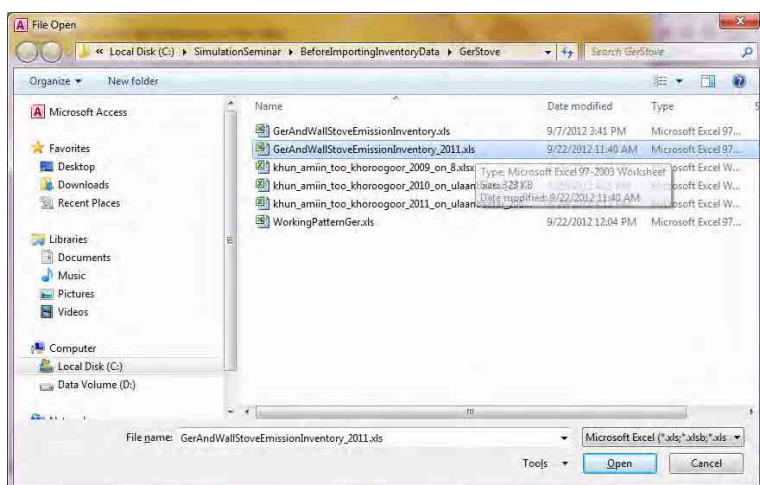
File Open

« Local Disk (C:) ▸ SimulationSeminar ▸ BeforeImportingInventoryData ▸ GerStove

Search GerStove

Organize ▾ New folder

Microsoft Access

Favorites
Desktop
Downloads
Recent Places

Libraries
Documents
Music
Pictures
Videos

Computer
Local Disk (C:)
Data Volume (D:)

| Name | Date modified | Type |
|---|---|---|
| GerAndWallStoveEmissionInventory.xls | 9/7/2012 3:41 PM | Microsoft Excel 97... |
| GerAndWallStoveEmissionInventory_2011.xls | 9/22/2012 11:40 AM | Microsoft Excel 97... |
| khun_amiin_too_khoroogoor_2009_on_8.xlsx | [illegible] | Microsoft Excel W... |
| khun_amiin_too_khoroogoor_2010_on_ulaan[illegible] | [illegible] | Microsoft Excel W... |
| khun_amiin_too_khoroogoor_2011_on_ulaan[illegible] | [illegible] | Microsoft Excel W... |
| WorkingPatternGer.xls | 9/22/2012 12:04 PM | Microsoft Excel 97... |

Type: Microsoft Excel 97-2003 Worksheet
Size: 323 KB
Date modified: 9/22/2012 11:40 AM

File name: GerAndWallStoveEmissionInventory_2011.xls

Microsoft Excel (*.xls;*.xlsb;*.xls

Tools ▾ Open Cancel